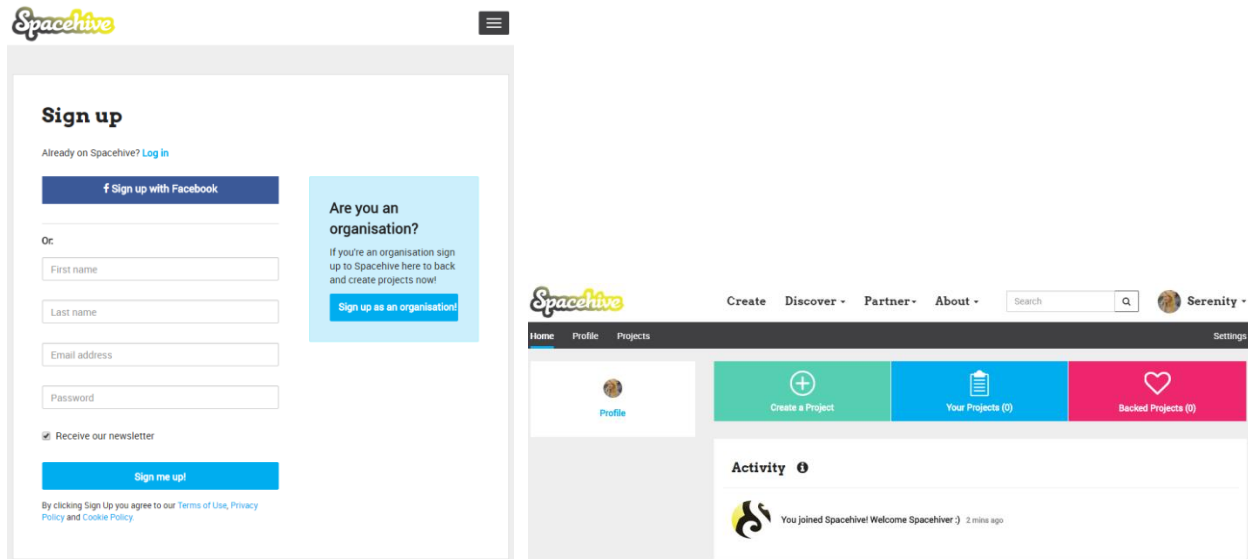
Spacehive

Sign up

Already on Spacehive? Log in

f Sign up with Facebook

Or:

First name

Last name

Email address

Password

Receive our newsletter

Sign me up!

By clicking Sign Up you agree to our Terms of Use, Privacy Policy and Cookie Policy.

Are you an organisation?

If you're an organisation sign up to Spacehive here to back and create projects now!

Sign up as an organisation!

Spacehive

Create Discover Partner About Search Serenity

Home Profile Projects Settings

Profile

Create a Project

Your Projects (0)

Backed Projects (0)

Activity

You joined Spacehive! Welcome Spacehiver :) 2 mins ago